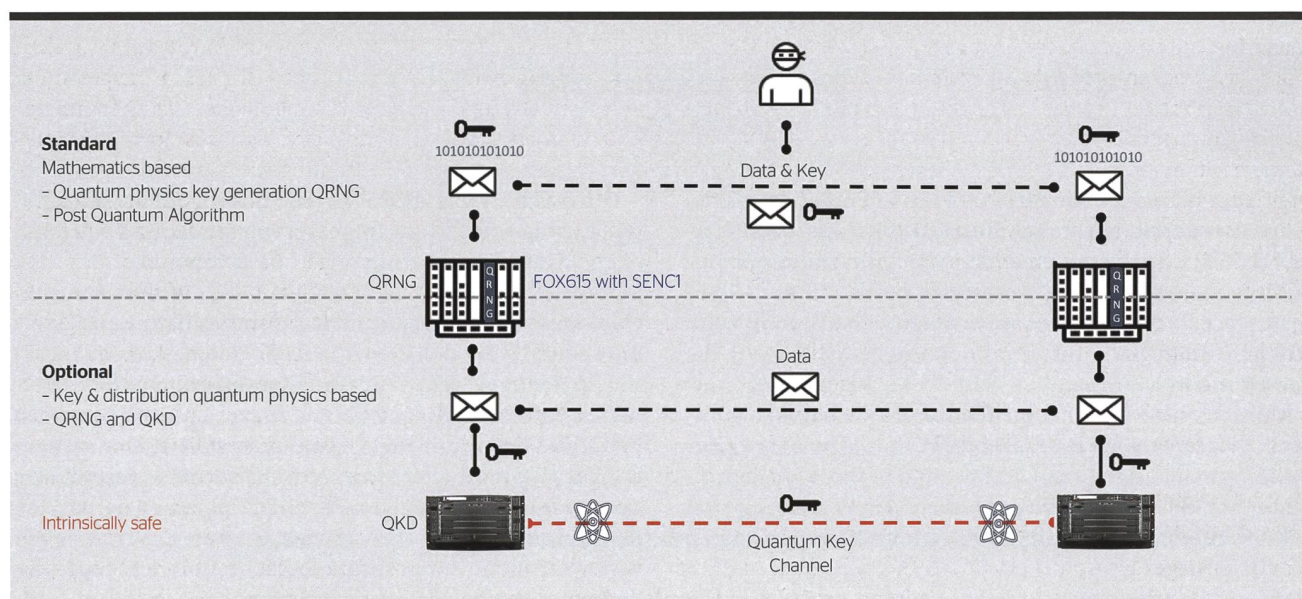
Standard
Mathematics based
- Quantum physics key generation QRNG
- Post Quantum Algorithm

101010101010

Data & Key

101010101010

QRNG

QRNG

FOX615 with SENC1

QRNG

Optional
- Key & distribution quantum physics based
- QRNG and QKD

Data

Intrinsically safe

QKD

Quantum Key Channel